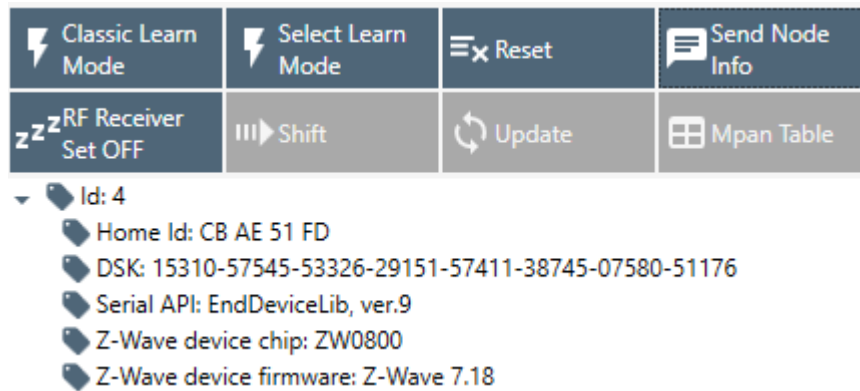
Classic Learn Mode

Select Learn Mode

Reset

Send Node Info

RF Receiver Set OFF

Shift

Update

Mpan Table

Id: 4

Home Id: CB AE 51 FD

DSK: 15310-57545-53326-29151-57411-38745-07580-51176

Serial API: EndDeviceLib, ver.9

Z-Wave device chip: ZW0800

Z-Wave device firmware: Z-Wave 7.18